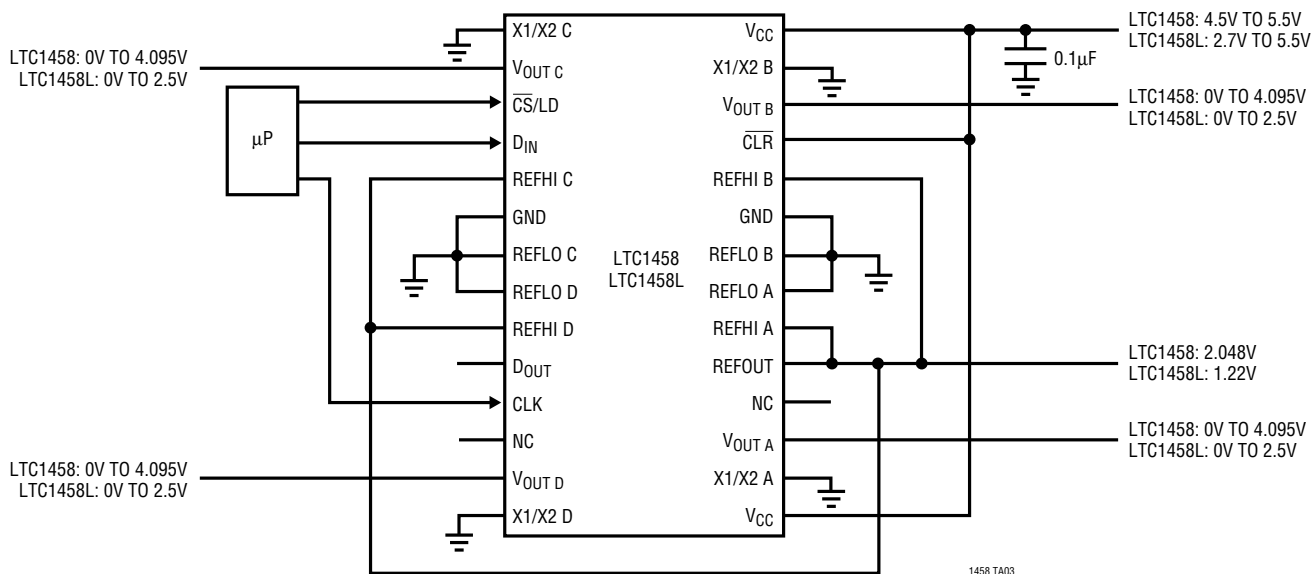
LTC1458: 0V TO 4.095V
LTC1458L: 0V TO 2.5V

μP

LTC1458: 0V TO 4.095V
LTC1458L: 0V TO 2.5V

X1/X2 C
$V_{OUT\ C}$
$\overline{CS}$/LD
$D_{IN}$
REFHI C
GND
REFLO C
REFLO D
REFHI D
$D_{OUT}$
CLK
NC
$V_{OUT\ D}$
X1/X2 D

LTC1458
LTC1458L

$V_{CC}$
X1/X2 B
$V_{OUT\ B}$
$\overline{CLR}$
REFHI B
GND
REFLO B
REFLO A
REFHI A
REFOUT
NC
$V_{OUT\ A}$
X1/X2 A
$V_{CC}$

0.1μF

LTC1458: 4.5V TO 5.5V
LTC1458L: 2.7V TO 5.5V

LTC1458: 0V TO 4.095V
LTC1458L: 0V TO 2.5V

LTC1458: 2.048V
LTC1458L: 1.22V

LTC1458: 0V TO 4.095V
LTC1458L: 0V TO 2.5V

1458 TA03